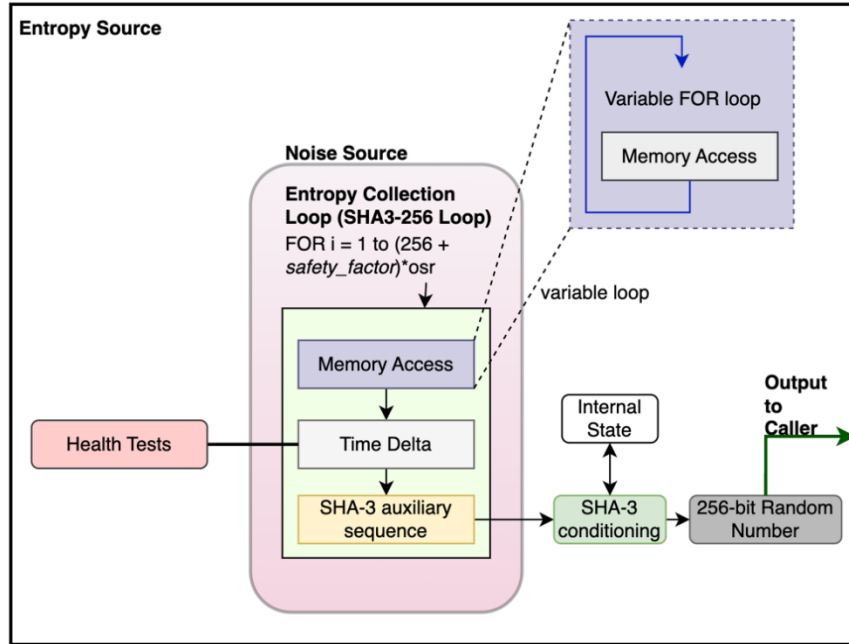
Entropy Source

Variable FOR loop

Memory Access

Noise Source

Entropy Collection Loop (SHA3-256 Loop)
FOR i = 1 to (256 + *safety_factor*)*osr

variable loop

Memory Access

Time Delta

SHA-3 auxiliary sequence

Health Tests

Internal State

SHA-3 conditioning

256-bit Random Number

Output to Caller